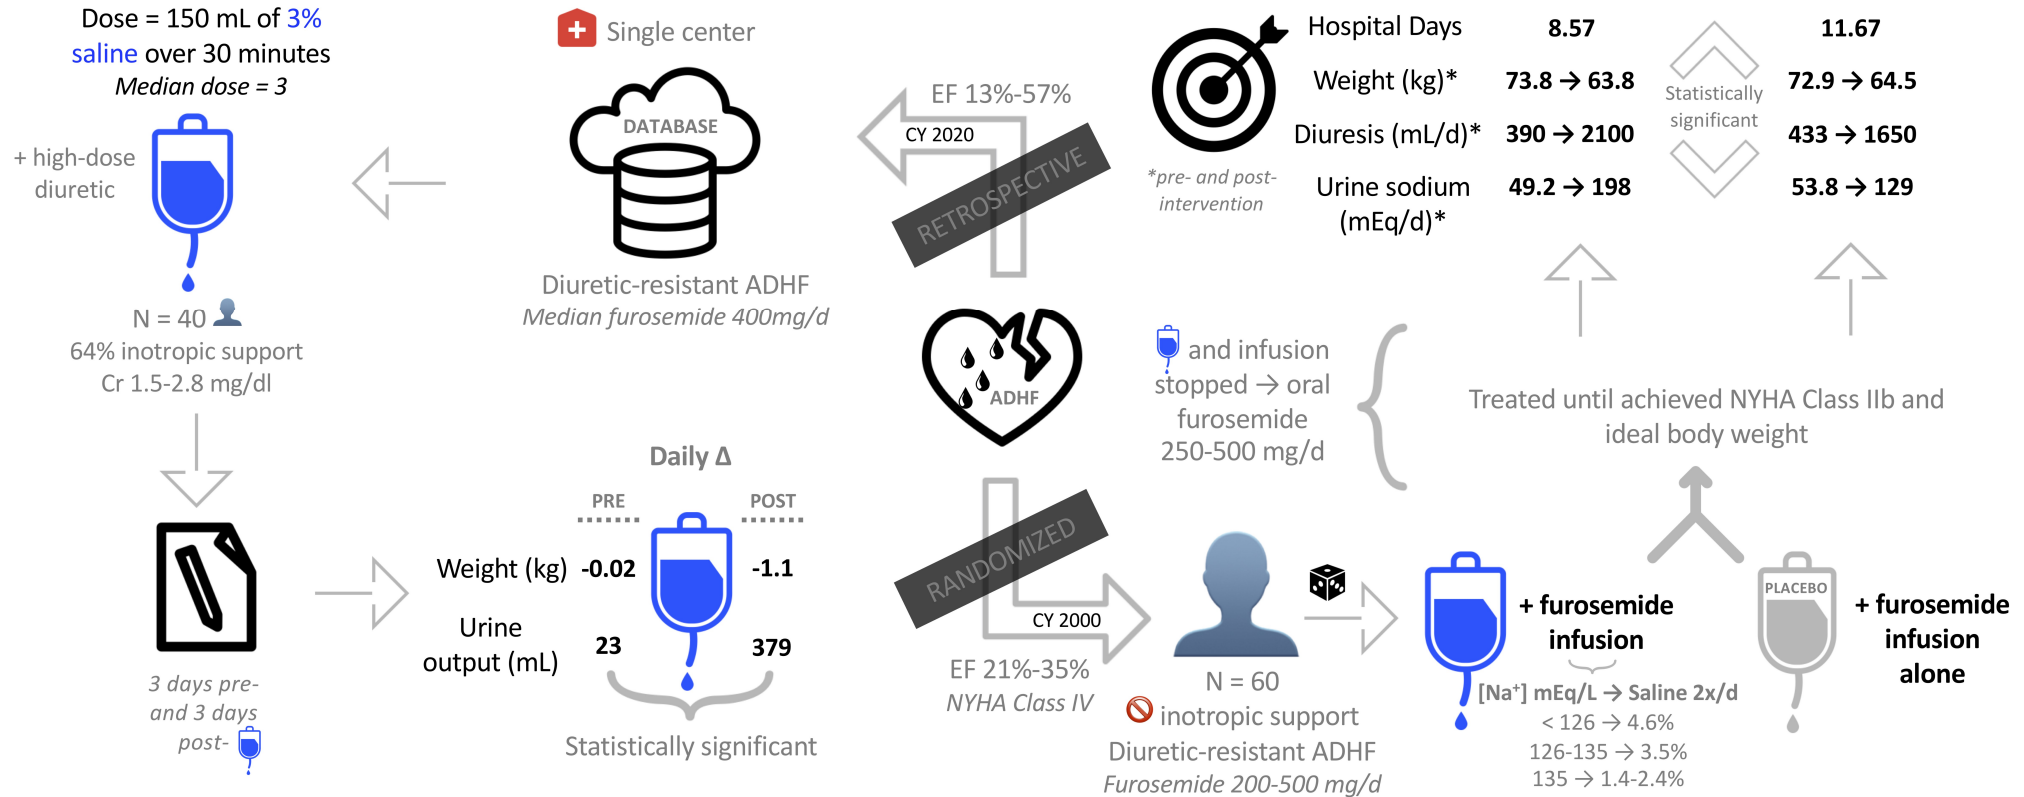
Dose = 150 mL of 3% saline over 30 minutes
Median dose = 3

+ high-dose diuretic

N = 40
64% inotropic support
Cr 1.5-2.8 mg/dl

3 days pre- and 3 days post-

Single center

DATABASE

Diuretic-resistant ADHF
Median furosemide 400mg/d

EF 13%-57%
CY 2020
RETROSPECTIVE

Daily Δ

PRE POST

Weight (kg) -0.02 -1.1

Urine output (mL) 23 379

Statistically significant

ADHF

RANDOMIZED
CY 2000
EF 21%-35%
NYHA Class IV

| | | | |
|---|---|---|---|
| Hospital Days | 8.57 | | 11.67 |
| Weight (kg)* | 73.8 → 63.8 | Statistically significant | 72.9 → 64.5 |
| Diuresis (mL/d)* | 390 → 2100 | | 433 → 1650 |
| Urine sodium (mEq/d)* | 49.2 → 198 | | 53.8 → 129 |

*pre- and post-intervention

and infusion stopped → oral furosemide 250-500 mg/d

Treated until achieved NYHA Class IIb and ideal body weight

N = 60
inotropic support
Diuretic-resistant ADHF
Furosemide 200-500 mg/d

+ furosemide infusion

[Na$^+$] mEq/L → Saline 2x/d
< 126 → 4.6%
126-135 → 3.5%
135 → 1.4-2.4%

PLACEBO

+ furosemide infusion alone